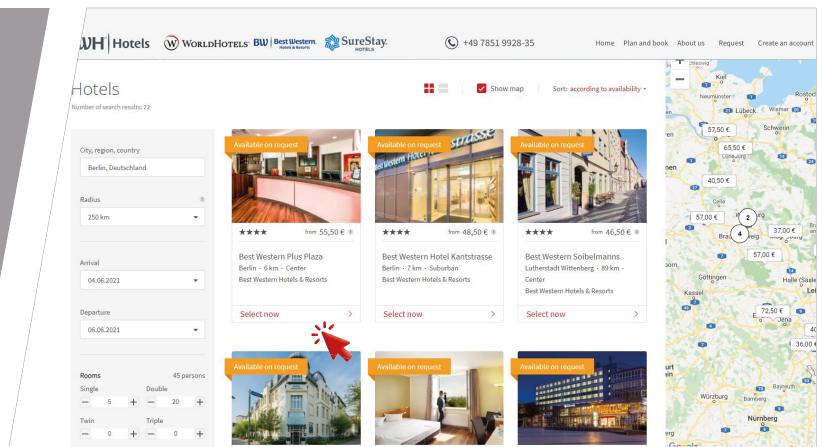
WH | Hotels  WORLDHOTELS  BW | Best Western Hotels & Resorts  SureStay HOTELS

+49 7851 9928-35

Home  Plan and book  About us  Request  Create an account

Hotels
Number of search results: 22

Show map  Sort: according to availability

City, region, country
Berlin, Deutschland

Radius
250 km

Arrival
04.06.2021

Departure
06.06.2021

Rooms  45 persons
Single  Double
− 5 +  − 20 +
Twin  Triple
− 0 +  − 0 +

Available on request
★★★★  from 55,50 €
Best Western Plus Plaza
Berlin · 6 km · Center
Best Western Hotels & Resorts
Select now >

Available on request
★★★★  from 48,50 €
Best Western Hotel Kantstrasse
Berlin · 7 km · Suburban
Best Western Hotels & Resorts
Select now >

Available on request
★★★★  from 46,50 €
Best Western Soibelmanns
Lutherstadt Wittenberg · 89 km · Center
Best Western Hotels & Resorts
Select now >

Available on request

Available on request

Available on request

Kiel
Neumünster
Lübeck
Wismar
Rostock
Schwerin
57,50 €
65,50 €
Lüneburg
40,50 €
Celle
57,00 €
2
4
Braunschweig
37,00 €
57,00 €
Göttingen
Halle (Saale)
Kassel
72,50 €
Jena
36,00 €
Würzburg
Bamberg
Bayreuth
Nürnberg
Leipzig